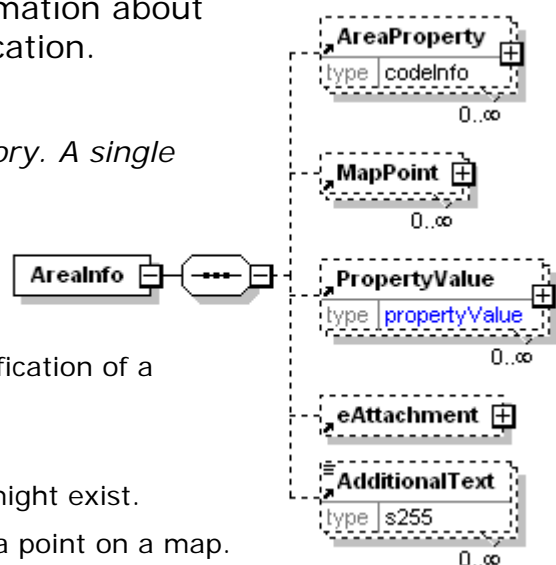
mation about
cation.

ory. A single

fication of a

might exist.

a point on a map.

AreaProperty
type codeInfo
0..∞

MapPoint
0..∞

AreaInfo

PropertyValue
type propertyValue
0..∞

eAttachment

AdditionalText
type s255
0..∞